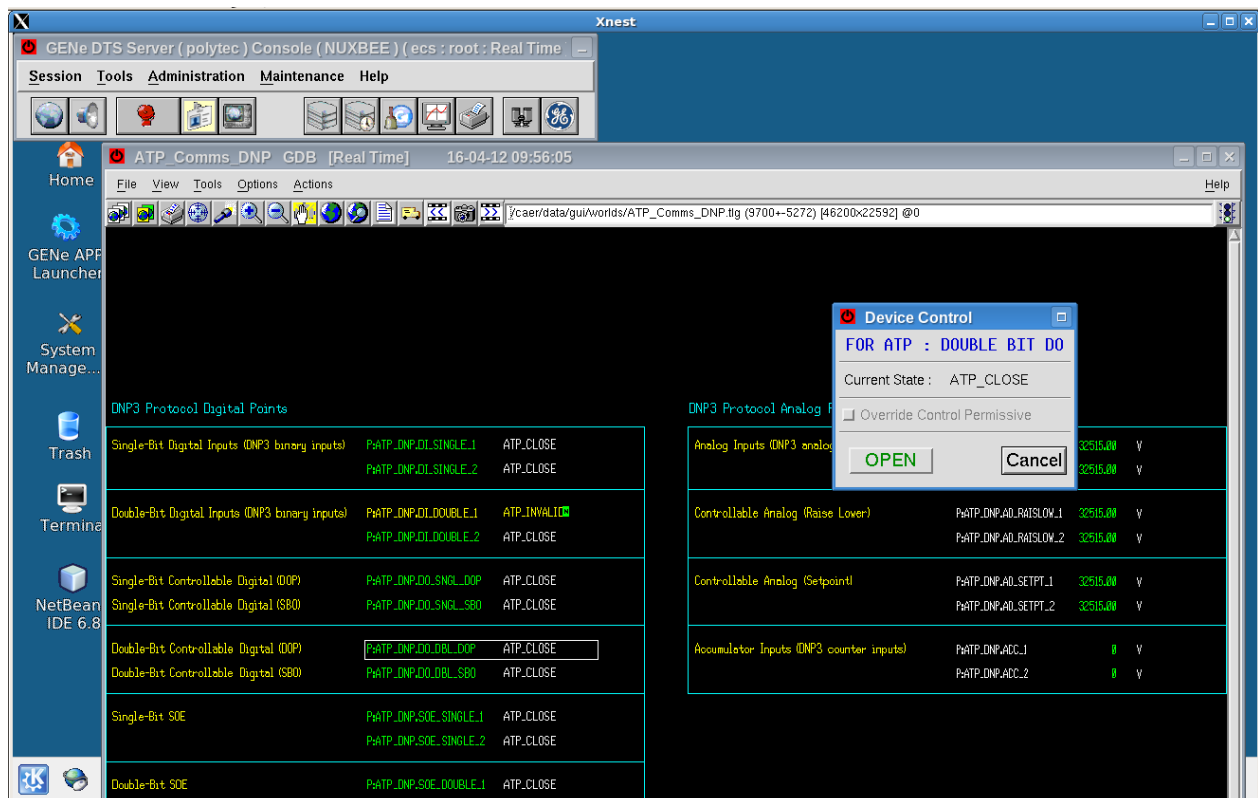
Xnest

GENe DTS Server ( polytec ) Console ( NUXBEE ) ( ecs : root : Real Time

Session Tools Administration Maintenance Help

Home

GENe APP Launcher

System Manage...

Trash

Termina

NetBean IDE 6.8

ATP_Comms_DNP GDB [Real Time] 16-04-12 09:56:05

File View Tools Options Actions Help

/caer/data/gui/worlds/ATP_Comms_DNP.tlg (9700+-5272) [46200x22592] @0

DNP3 Protocol Digital Points

| | | |
|---|---|---|
| Single-Bit Digital Inputs (DNP3 binary inputs) | P:ATP_DNP_DI_SINGLE_1 | ATP_CLOSE |
| | P:ATP_DNP_DI_SINGLE_2 | ATP_CLOSE |
| Double-Bit Digital Inputs (DNP3 binary inputs) | P:ATP_DNP_DI_DOUBLE_1 | ATP_INVALID |
| | P:ATP_DNP_DI_DOUBLE_2 | ATP_CLOSE |
| Single-Bit Controllable Digital (DOP) | P:ATP_DNP_DO_SNGL_DOP | ATP_CLOSE |
| Single-Bit Controllable Digital (SBO) | P:ATP_DNP_DO_SNGL_SBO | ATP_CLOSE |
| Double-Bit Controllable Digital (DOP) | P:ATP_DNP_DO_DBL_DOP | ATP_CLOSE |
| Double-Bit Controllable Digital (SBO) | P:ATP_DNP_DO_DBL_SBO | ATP_CLOSE |
| Single-Bit SOE | P:ATP_DNP_SOE_SINGLE_1 | ATP_CLOSE |
| | P:ATP_DNP_SOE_SINGLE_2 | ATP_CLOSE |
| Double-Bit SOE | P:ATP_DNP_SOE_DOUBLE_1 | ATP_CLOSE |

DNP3 Protocol Analog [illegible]

| | | | |
|---|---|---|---|
| Analog Inputs (DNP3 analog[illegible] | | 32515.00 | V |
| | | 32515.00 | V |
| Controllable Analog (Raise Lower) | P:ATP_DNP_AO_RAISLOW_1 | 32515.00 | V |
| | P:ATP_DNP_AO_RAISLOW_2 | 32515.00 | V |
| Controllable Analog (Setpoint) | P:ATP_DNP_AO_SETPT_1 | 32515.00 | V |
| | P:ATP_DNP_AO_SETPT_2 | 32515.00 | V |
| Accumulator Inputs (DNP3 counter inputs) | P:ATP_DNP_ACC_1 | 0 | V |
| | P:ATP_DNP_ACC_2 | 0 | V |

Device Control
FOR ATP : DOUBLE BIT DO
Current State : ATP_CLOSE
Override Control Permissive
OPEN
Cancel